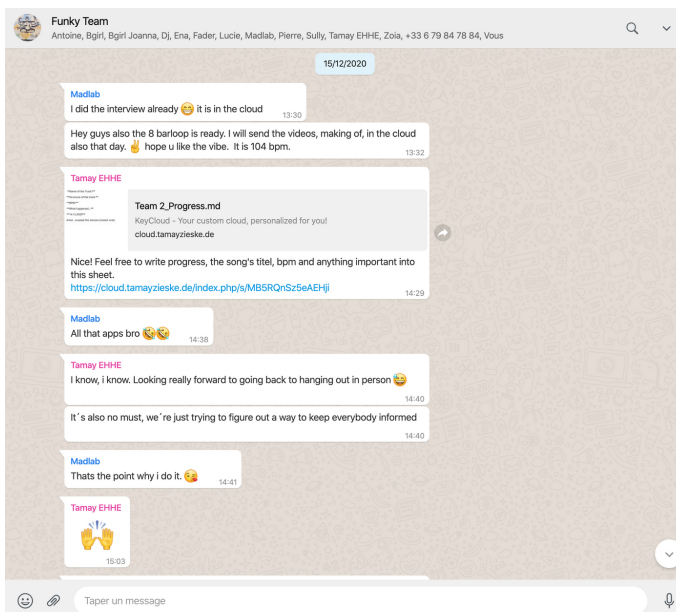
Funky Team
Antoine, Bgirl, Bgirl Joanna, Dj, Ena, Fader, Lucie, Madlab, Pierre, Sully, Tamay EHHE, Zoia, +33 6 79 84 78 84, Vous

15/12/2020

Madlab
I did the interview already 😁 it is in the cloud
13:30

Hey guys also the 8 barloop is ready. I will send the videos, making of, in the cloud also that day. ✌️ hope u like the vibe. It is 104 bpm.
13:32

Tamay EHHE
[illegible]
Team 2_Progress.md
KeyCloud - Your custom cloud, personalized for you!
cloud.tamayzieske.de
Nice! Feel free to write progress, the song's titel, bpm and anything important into this sheet.
https://cloud.tamayzieske.de/index.php/s/MB5RQnSz5eAEHji
14:29

Madlab
All that apps bro 😘😘
14:38

Tamay EHHE
I know, i know. Looking really forward to going back to hanging out in person 😅
14:40

It´s also no must, we´re just trying to figure out a way to keep everybody informed
14:40

Madlab
Thats the point why i do it. 😘
14:41

Tamay EHHE
🙌
15:03

Taper un message